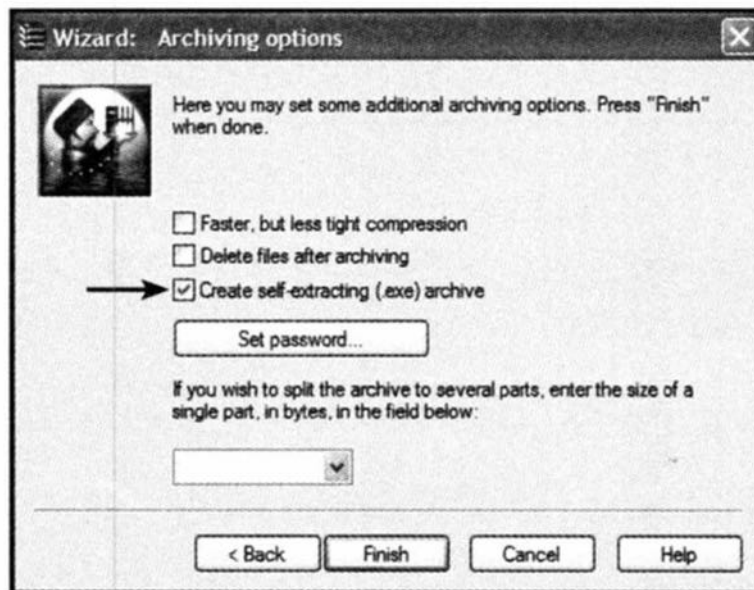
Wizard: Archiving options

Here you may set some additional archiving options. Press "Finish" when done.

Faster, but less tight compression

Delete files after archiving

Create self-extracting (.exe) archive

Set password...

If you wish to split the archive to several parts, enter the size of a single part, in bytes, in the field below:

< Back

Finish

Cancel

Help